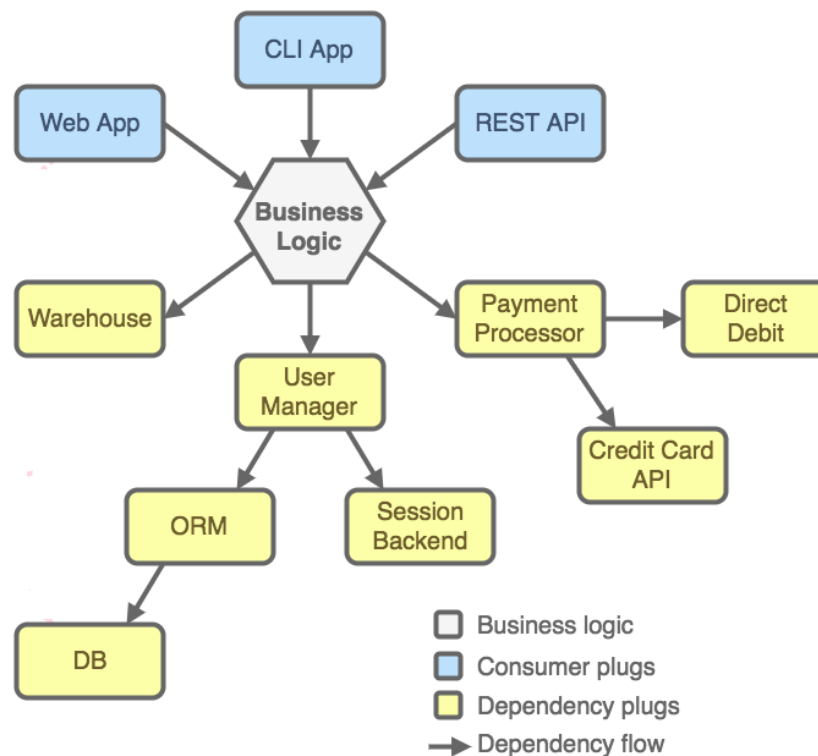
CLI App

Web App

REST API

Business Logic

Warehouse

Payment Processor

Direct Debit

User Manager

Credit Card API

ORM

Session Backend

DB

Business logic
Consumer plugs
Dependency plugs
Dependency flow